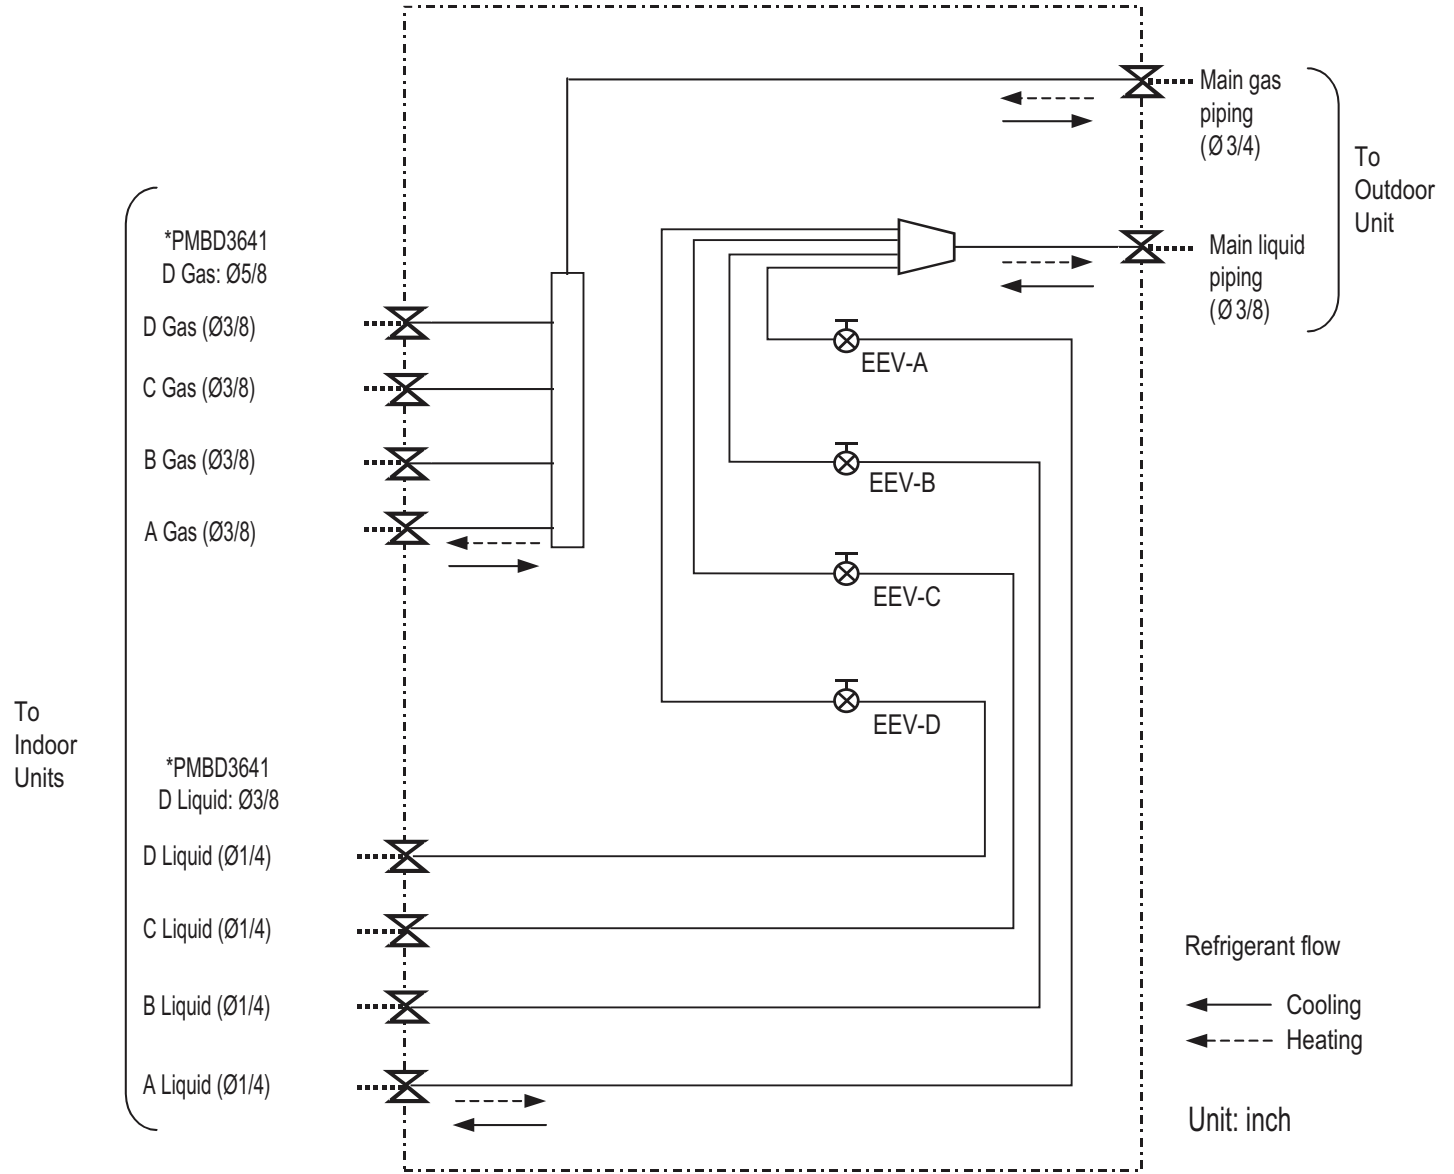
Main gas piping (Ø 3/4)

To Outdoor Unit

Main liquid piping (Ø 3/8)

*PMBD3641
D Gas: Ø5/8

D Gas (Ø3/8)

C Gas (Ø3/8)

B Gas (Ø3/8)

A Gas (Ø3/8)

EEV-A

EEV-B

EEV-C

EEV-D

To Indoor Units

*PMBD3641
D Liquid: Ø3/8

D Liquid (Ø1/4)

C Liquid (Ø1/4)

B Liquid (Ø1/4)

A Liquid (Ø1/4)

Refrigerant flow

Cooling

Heating

Unit: inch